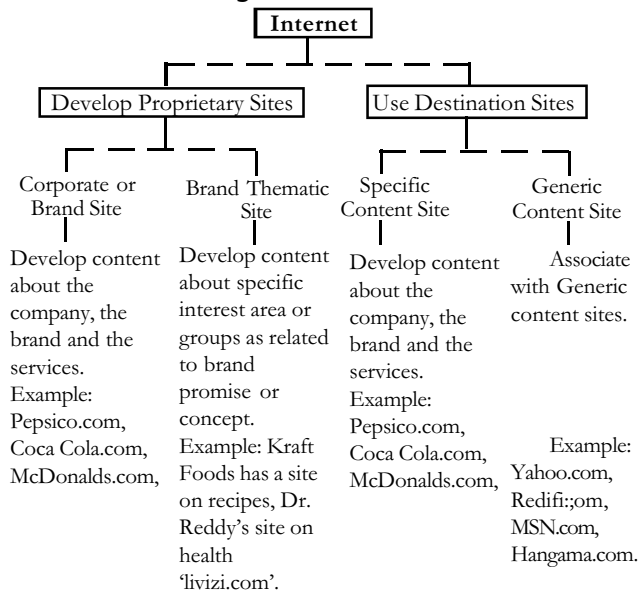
Internet

Develop Proprietary Sites

Use Destination Sites

Corporate or Brand Site

Develop content about the company, the brand and the services. Example: Pepsico.com, Coca Cola.com, McDonalds.com,

Brand Thematic Site

Develop content about specific interest area or groups as related to brand promise or concept. Example: Kraft Foods has a site on recipes, Dr. Reddy's site on health 'livizi.com'.

Specific Content Site

Develop content about the company, the brand and the services. Example: Pepsico.com, Coca Cola.com, McDonalds.com,

Generic Content Site

Associate with Generic content sites.

Example: Yahoo.com, Redifi:;om, MSN.com, Hangama.com.